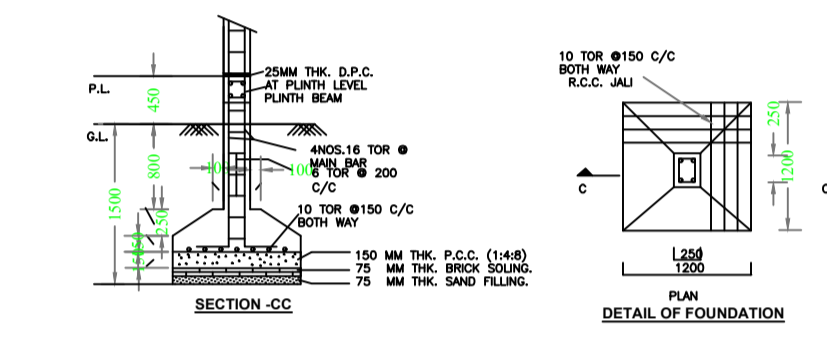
P.L.

450

G.L.

800

1500

250

150

100

100

25MM THK. D.P.C. AT PLINTH LEVEL PLINTH BEAM

4NOS.16 TOR ⊚ MAIN BAR

6 TOR ⊚ 200 C/C

10 TOR ⊚150 C/C BOTH WAY

150 MM THK. P.C.C. (1:4:8)

75 MM THK. BRICK SOLING.

75 MM THK. SAND FILLING.

SECTION -CC

10 TOR ⊚150 C/C BOTH WAY R.C.C. JALI

250

1200

C

C

250

1200

PLAN

DETAIL OF FOUNDATION